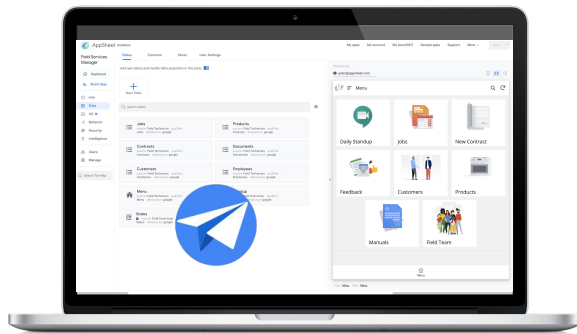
AppSheet

Field Services Manager

Dashboard
Share App
Info
Data
UX
Behavior
Security
Intelligence
Users
Manage

Search for Help

Tables
Columns
Slices
User Settings

My apps
My account
My team
Sample apps
Support
More

New Table

Search for tables

Jobs
Products
Contracts
Documents
Customers
Employees
Menu
Roles

Menu

Daily Standup
Jobs
New Contract
Feedback
Customers
Products
Manuals
Field Team

Menu